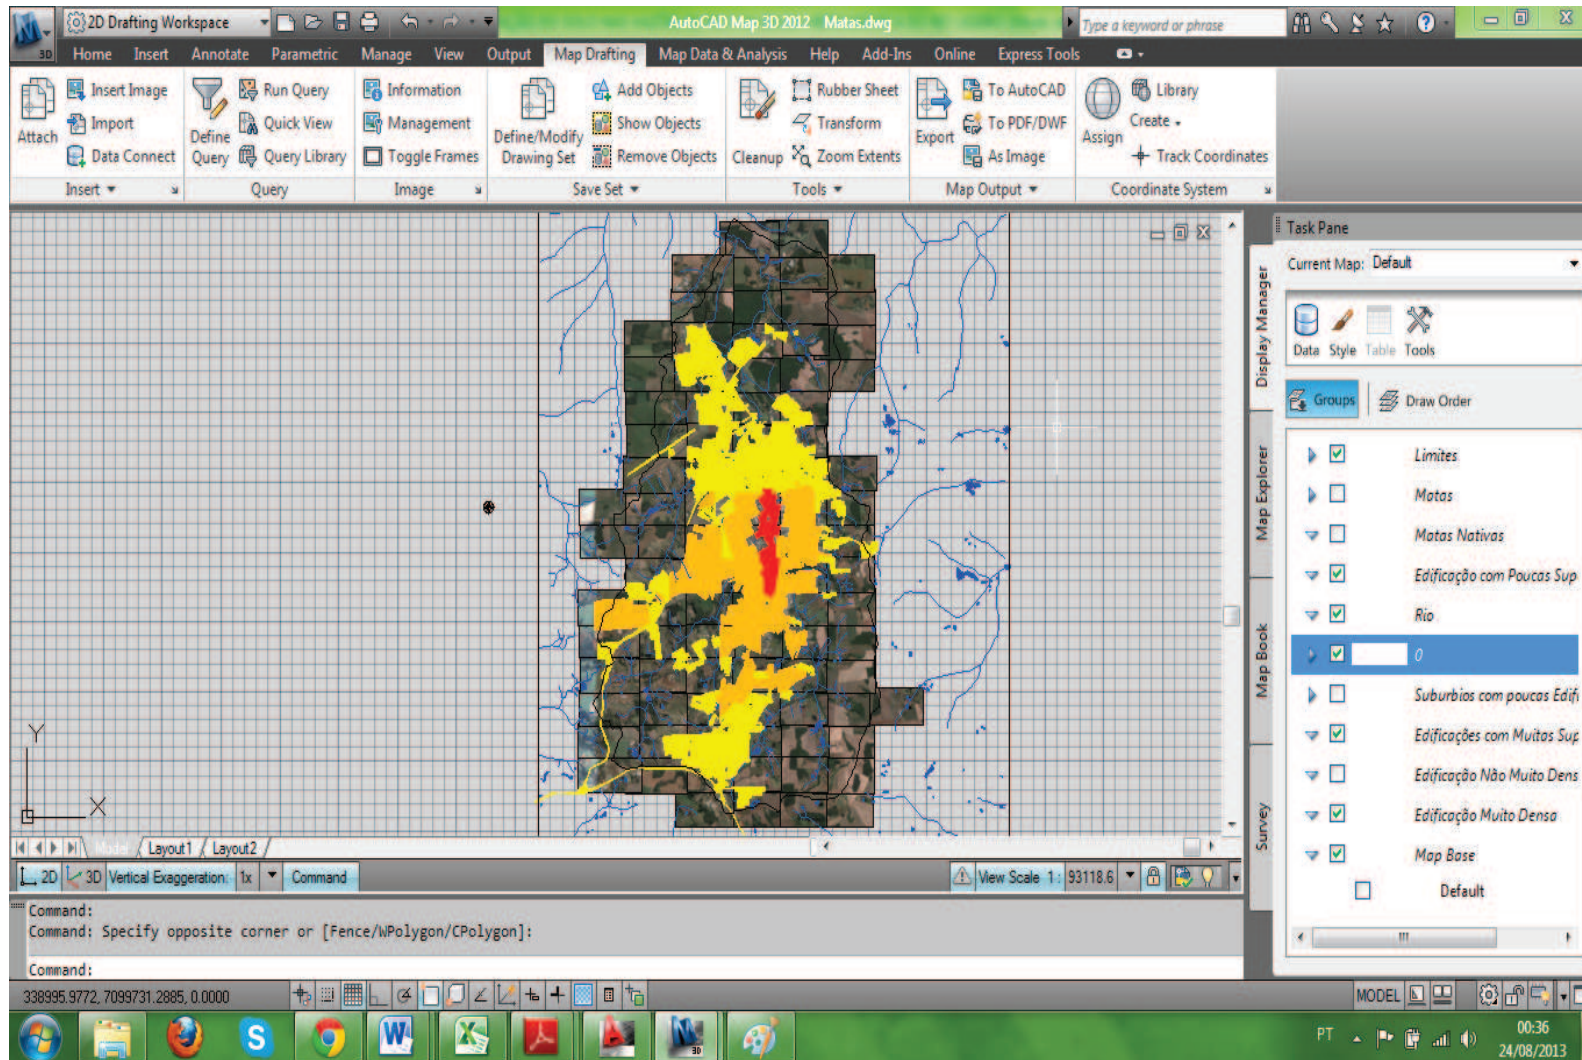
2D Drafting Workspace
AutoCAD Map 3D 2012 Matas.dwg
Type a keyword or phrase
Home Insert Annotate Parametric Manage View Output Map Drafting Map Data & Analysis Help Add-Ins Online Express Tools
Attach Insert Image Import Data Connect
Insert
Define Query Run Query Quick View Query Library
Query
Information Management Toggle Frames
Image
Define/Modify Drawing Set Add Objects Show Objects Remove Objects
Save Set
Cleanup Rubber Sheet Transform Zoom Extents
Tools
Export To AutoCAD To PDF/DWF As Image
Map Output
Assign Library Create Track Coordinates
Coordinate System
Task Pane
Current Map: Default
Data Style Table Tools
Groups Draw Order
Display Manager
Map Explorer
Map Book
Survey
Limites
Matas
Matas Nativas
Edificação com Poucas Sup
Rio
0
Suburbios com poucas Edifi
Edificações com Muitas Sup
Edificação Não Muito Dens
Edificação Muito Densa
Map Base
Default
Y
X
Model Layout1 Layout2
2D 3D Vertical Exaggeration: 1x Command
View Scale 1: 93118.6
Command:
Command: Specify opposite corner or [Fence/WPolygon/CPolygon]:
Command:
338995.9772, 7099731.2885, 0.0000
MODEL
PT
00:36
24/08/2013